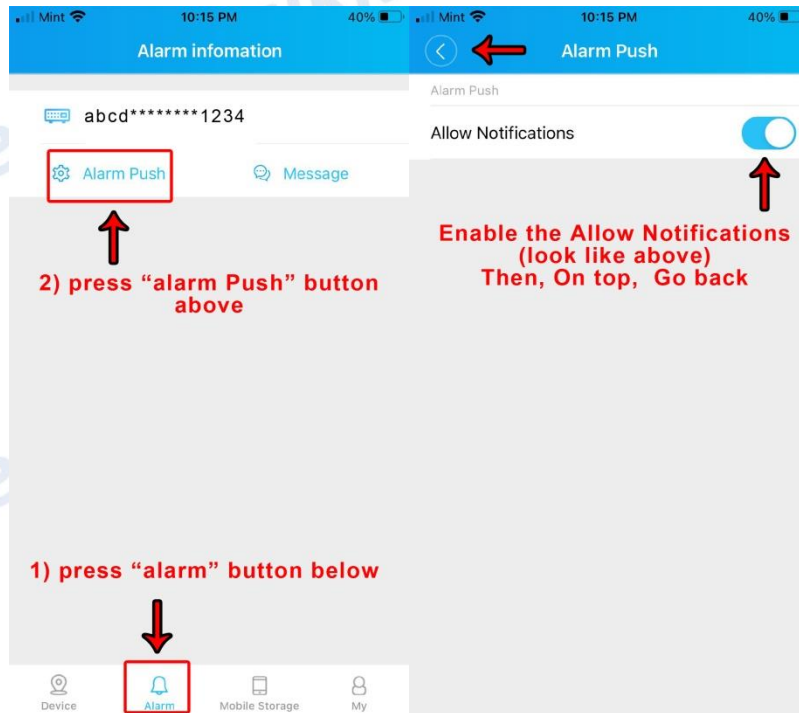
Mint 10:15 PM 40%

Alarm infomation

abcd********1234

Alarm Push

Message

2) press “alarm Push” button above

1) press “alarm” button below

Device

Alarm

Mobile Storage

My

Mint 10:15 PM 40%

Alarm Push

Alarm Push

Allow Notifications

Enable the Allow Notifications (look like above) Then, On top, Go back